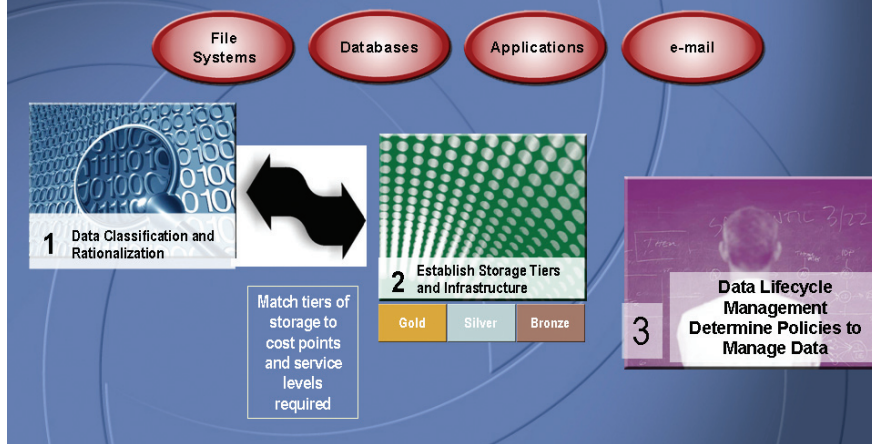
File Systems

Databases

Applications

e-mail

1 Data Classification and Rationalization

2 Establish Storage Tiers and Infrastructure

Gold

Silver

Bronze

Match tiers of storage to cost points and service levels required

3 Data Lifecycle Management Determine Policies to Manage Data